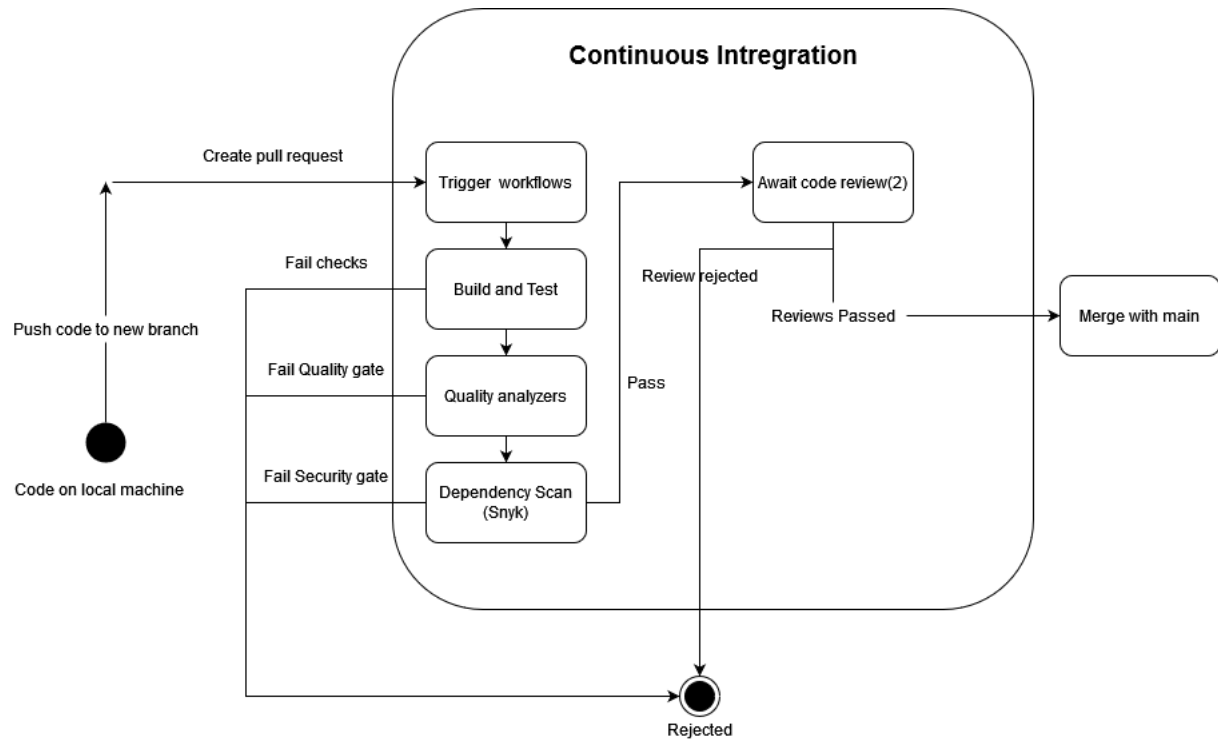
Continuous Intregration

Create pull request

Trigger workflows

Await code review(2)

Fail checks

Build and Test

Review rejected

Push code to new branch

Reviews Passed

Merge with main

Fail Quality gate

Quality analyzers

Pass

Fail Security gate

Dependency Scan (Snyk)

Code on local machine

Rejected